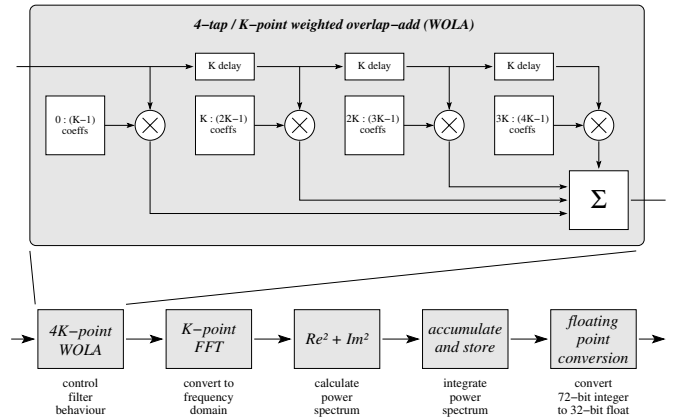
4−tap / K−point weighted overlap−add (WOLA)

K delay

K delay

K delay

0 : (K−1) coeffs

K : (2K−1) coeffs

2K : (3K−1) coeffs

3K : (4K−1) coeffs

$\Sigma$

4K−point WOLA

control filter behaviour

K−point FFT

convert to frequency domain

$Re^2 + Im^2$

calculate power spectrum

accumulate and store

integrate power spectrum

floating point conversion

convert 72−bit integer to 32−bit float